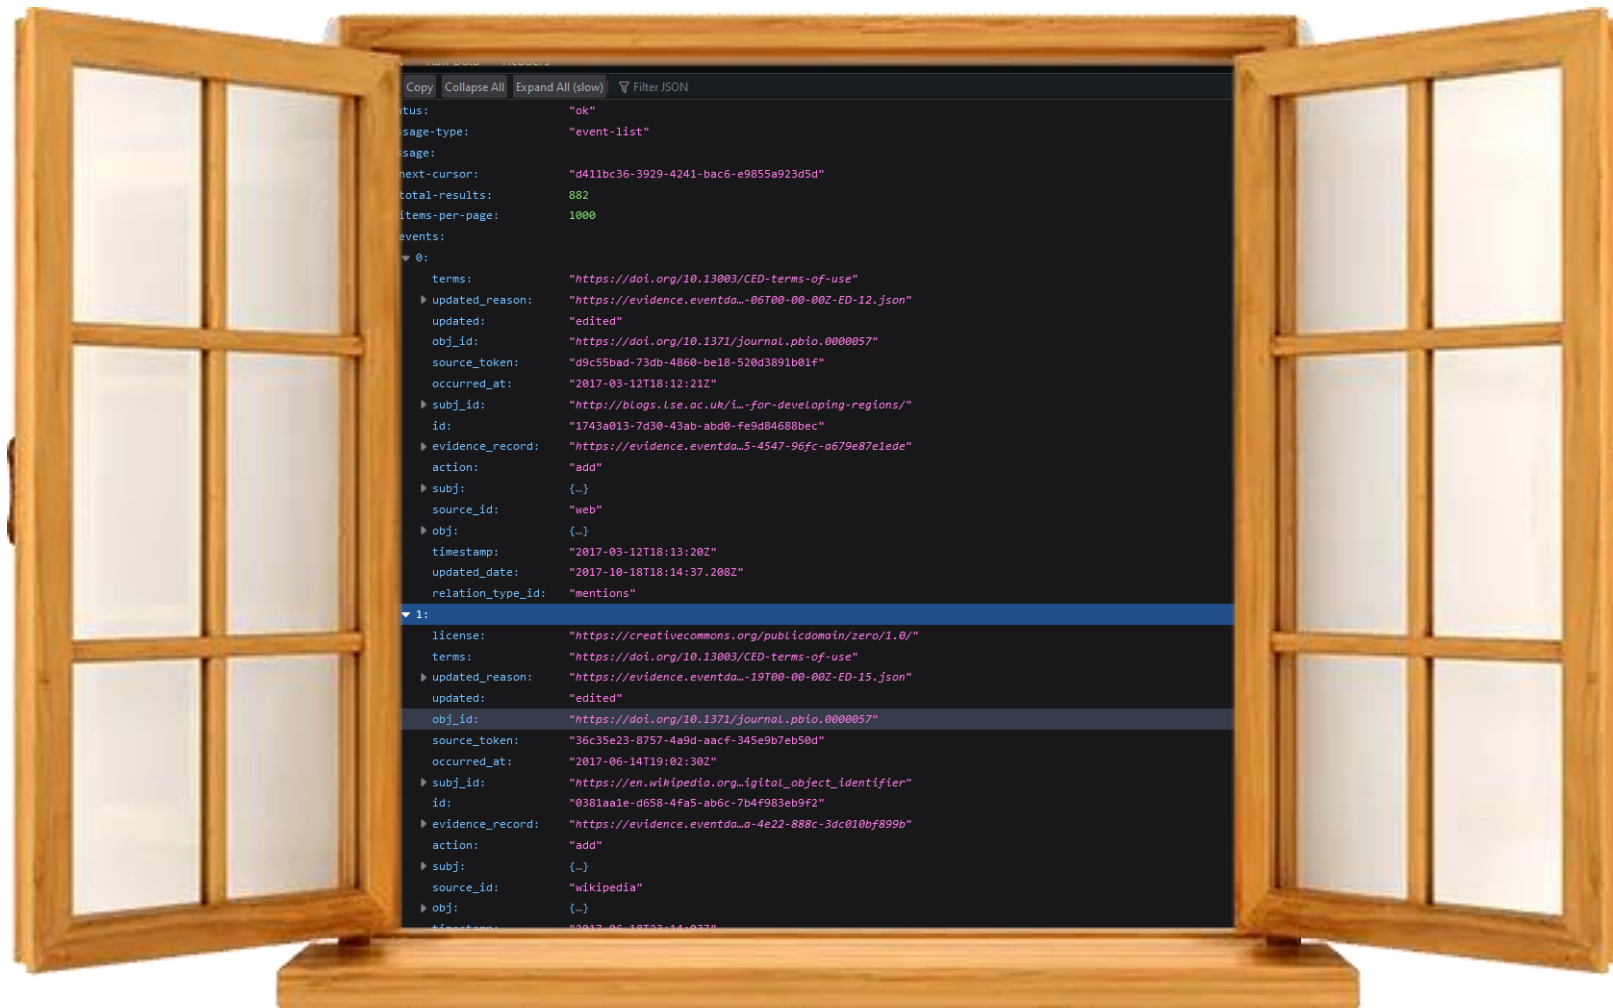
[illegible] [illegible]

Copy Collapse All Expand All (slow) Filter JSON

tus: "ok"
sage-type: "event-list"
sage:
next-cursor: "d411bc36-3929-4241-bac6-e9855a923d5d"
total-results: 882
items-per-page: 1000
events:
0:
terms: "https://doi.org/10.13003/CED-terms-of-use"
updated_reason: "https://evidence.eventda…-06T00-00-00Z-ED-12.json"
updated: "edited"
obj_id: "https://doi.org/10.1371/journal.pbio.0000057"
source_token: "d9c55bad-73db-4860-be18-520d3891b01f"
occurred_at: "2017-03-12T18:12:21Z"
subj_id: "http://blogs.lse.ac.uk/i…-for-developing-regions/"
id: "1743a013-7d30-43ab-abd0-fe9d84688bec"
evidence_record: "https://evidence.eventda…5-4547-96fc-a679e87e1ede"
action: "add"
subj: {…}
source_id: "web"
obj: {…}
timestamp: "2017-03-12T18:13:20Z"
updated_date: "2017-10-18T18:14:37.208Z"
relation_type_id: "mentions"
1:
license: "https://creativecommons.org/publicdomain/zero/1.0/"
terms: "https://doi.org/10.13003/CED-terms-of-use"
updated_reason: "https://evidence.eventda…-19T00-00-00Z-ED-15.json"
updated: "edited"
obj_id: "https://doi.org/10.1371/journal.pbio.0000057"
source_token: "36c35e23-8757-4a9d-aacf-345e9b7eb50d"
occurred_at: "2017-06-14T19:02:30Z"
subj_id: "https://en.wikipedia.org…igital_object_identifier"
id: "0381aa1e-d658-4fa5-ab6c-7b4f983eb9f2"
evidence_record: "https://evidence.eventda…a-4e22-888c-3dc010bf899b"
action: "add"
subj: {…}
source_id: "wikipedia"
obj: {…}
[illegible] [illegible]